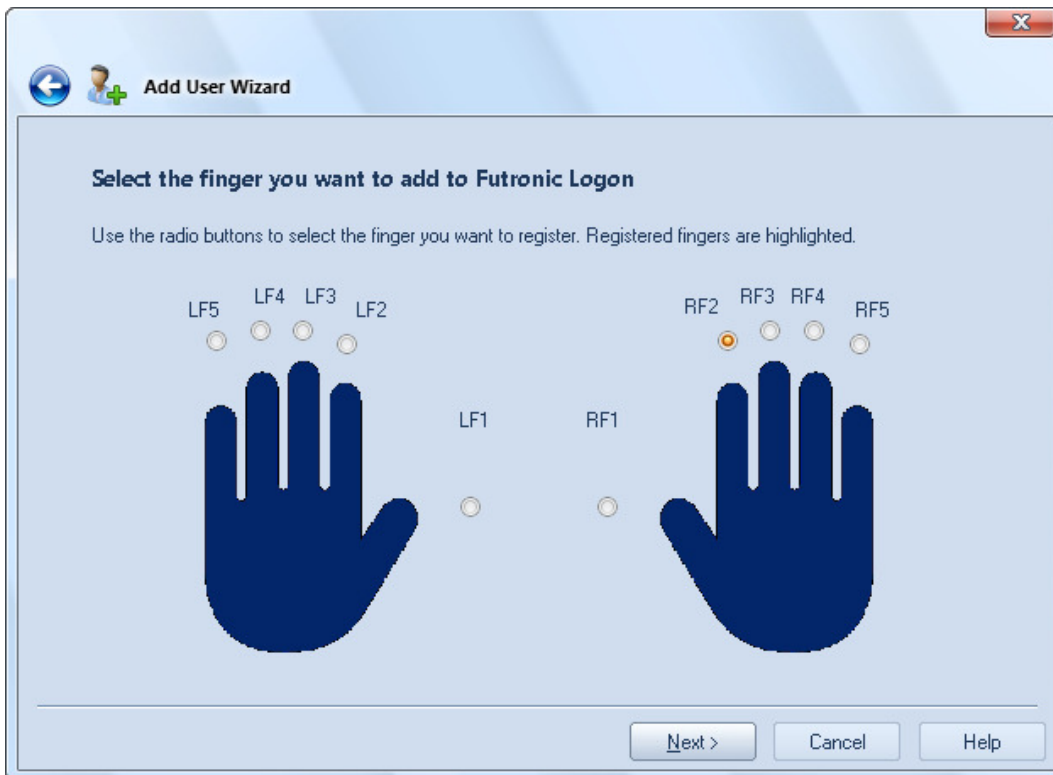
Add User Wizard

Select the finger you want to add to Futronic Logon

Use the radio buttons to select the finger you want to register. Registered fingers are highlighted.

LF5 LF4 LF3 LF2

RF2 RF3 RF4 RF5

LF1

RF1

Next >
Cancel
Help